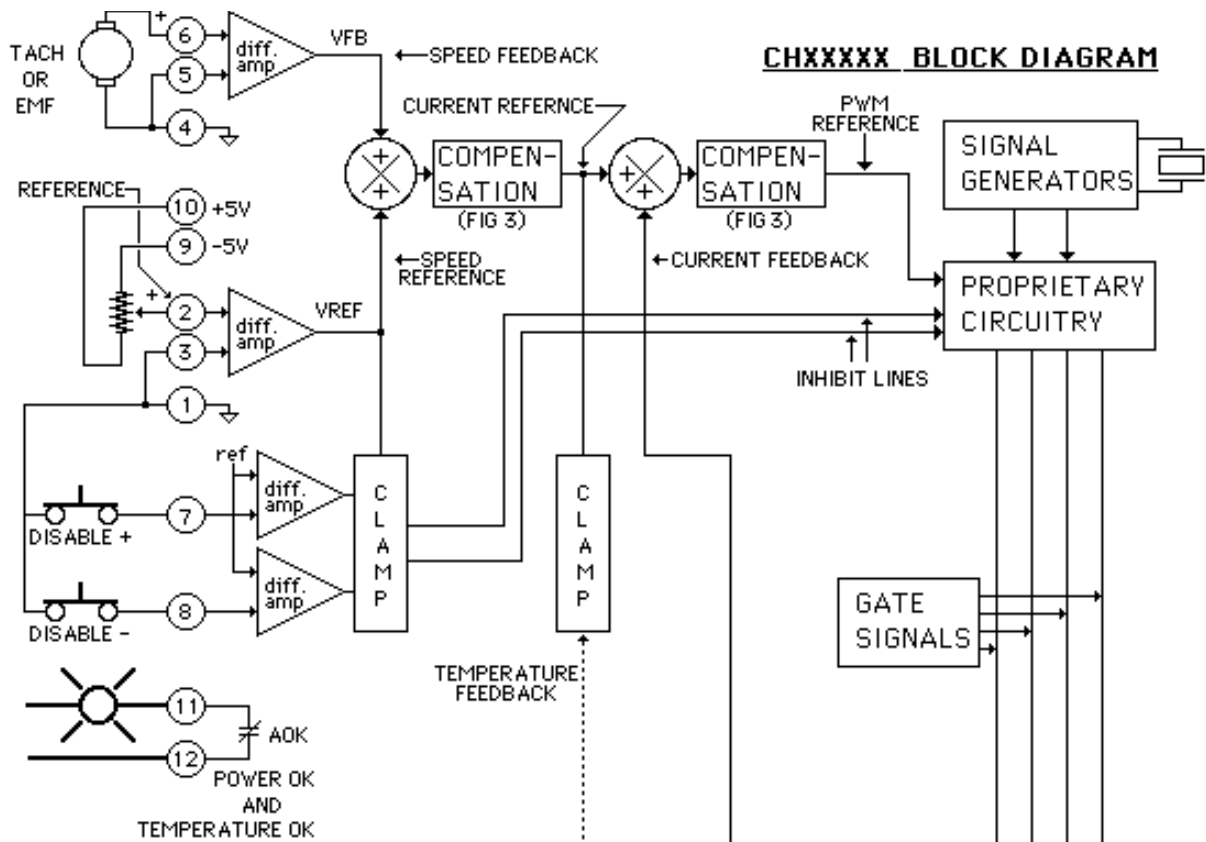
CHXXXXX BLOCK DIAGRAM

TACH OR EMF

+

6

5

4

diff. amp

VFB

← SPEED FEEDBACK

CURRENT REFERNCE

PWM REFERENCE

+ +

COMPEN-SATION

(FIG 3)

+ +

COMPEN-SATION

(FIG 3)

SIGNAL GENERATORS

REFERENCE

10 +5V

9 -5V

← SPEED REFERENCE

← CURRENT FEEDBACK

PROPRIETARY CIRCUITRY

+

2

diff. amp

VREF

3

INHIBIT LINES

1

ref

diff. amp

C L A M P

C L A M P

DISABLE +

7

diff. amp

DISABLE -

8

GATE SIGNALS

TEMPERATURE FEEDBACK

11

12

AOK

POWER OK AND TEMPERATURE OK